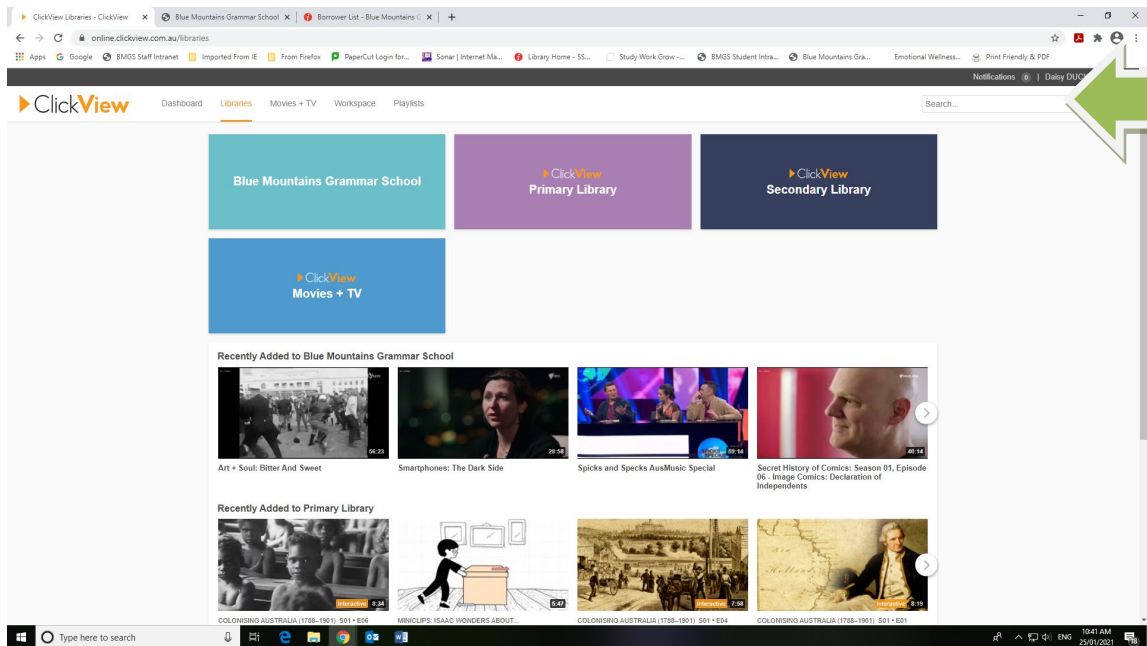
ClickView Libraries - ClickView × Blue Mountains Grammar School × Borrower List - Blue Mountains × +

online.clickview.com.au/libraries

Apps Google BMGS Staff Intranet Imported From IE From Firefox PaperCut Login for... Sonar | Internet Ma... Library Home - SS... Study Work Grow -... BMGS Student Intra... Blue Mountains Gra... Emotional Wellness... Print Friendly & PDF

Notifications 0 | Daisy DUC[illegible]

ClickView Dashboard Libraries Movies + TV Workspace Playlists Search...

Blue Mountains Grammar School

ClickView Primary Library

ClickView Secondary Library

ClickView Movies + TV

Recently Added to Blue Mountains Grammar School

56:23 Art + Soul: Bitter And Sweet

28:58 Smartphones: The Dark Side

59:14 Spicks and Specks AusMusic Special

40:14 Secret History of Comics: Season 01, Episode 06 - Image Comics: Declaration of Independents

Recently Added to Primary Library

Interactive 8:34 COLONISING AUSTRALIA (1788–1901) S01 • E06

5:47 MINICLIPS: ISAAC WONDERS ABOUT...

Interactive 7:58 COLONISING AUSTRALIA (1788–1901) S01 • E04

Interactive 8:19 COLONISING AUSTRALIA (1788–1901) S01 • E01

Type here to search

ENG 10:41 AM 25/01/2021